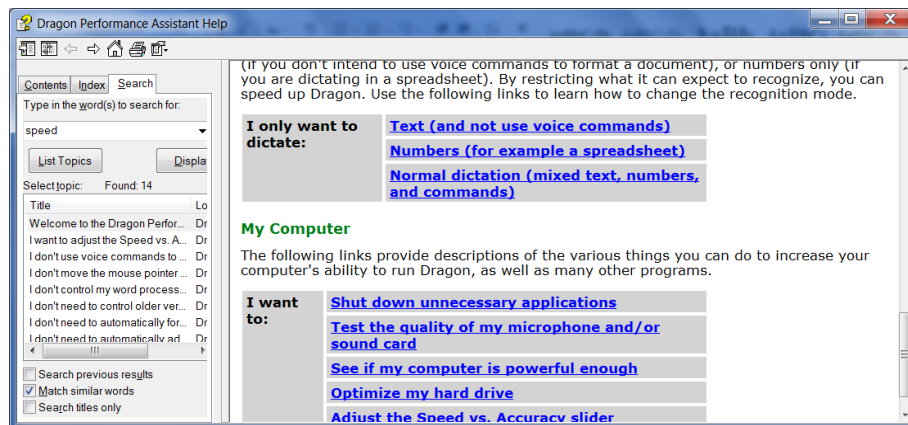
Dragon Performance Assistant Help

Contents | Index | Search

Type in the word(s) to search for:

speed

List Topics | Displa

Select topic: Found: 14

| Title | Lo |
|---|---|
| Welcome to the Dragon Perfor... | Dr |
| I want to adjust the Speed vs. A... | Dr |
| I don't use voice commands to ... | Dr |
| I don't move the mouse pointer ... | Dr |
| I don't control my word process... | Dr |
| I don't need to control older ver... | Dr |
| I don't need to automatically for... | Dr |
| I don't need to automatically ad... | Dr |

Search previous results
Match similar words
Search titles only

(if you don't intend to use voice commands to format a document), or numbers only (if you are dictating in a spreadsheet). By restricting what it can expect to recognize, you can speed up Dragon. Use the following links to learn how to change the recognition mode.

| I only want to dictate: | Text (and not use voice commands) |
|---|---|
| | Numbers (for example a spreadsheet) |
| | Normal dictation (mixed text, numbers, and commands) |

My Computer

The following links provide descriptions of the various things you can do to increase your computer's ability to run Dragon, as well as many other programs.

| I want to: | Shut down unnecessary applications |
|---|---|
| | Test the quality of my microphone and/or sound card |
| | See if my computer is powerful enough |
| | Optimize my hard drive |
| | Adjust the Speed vs. Accuracy slider |